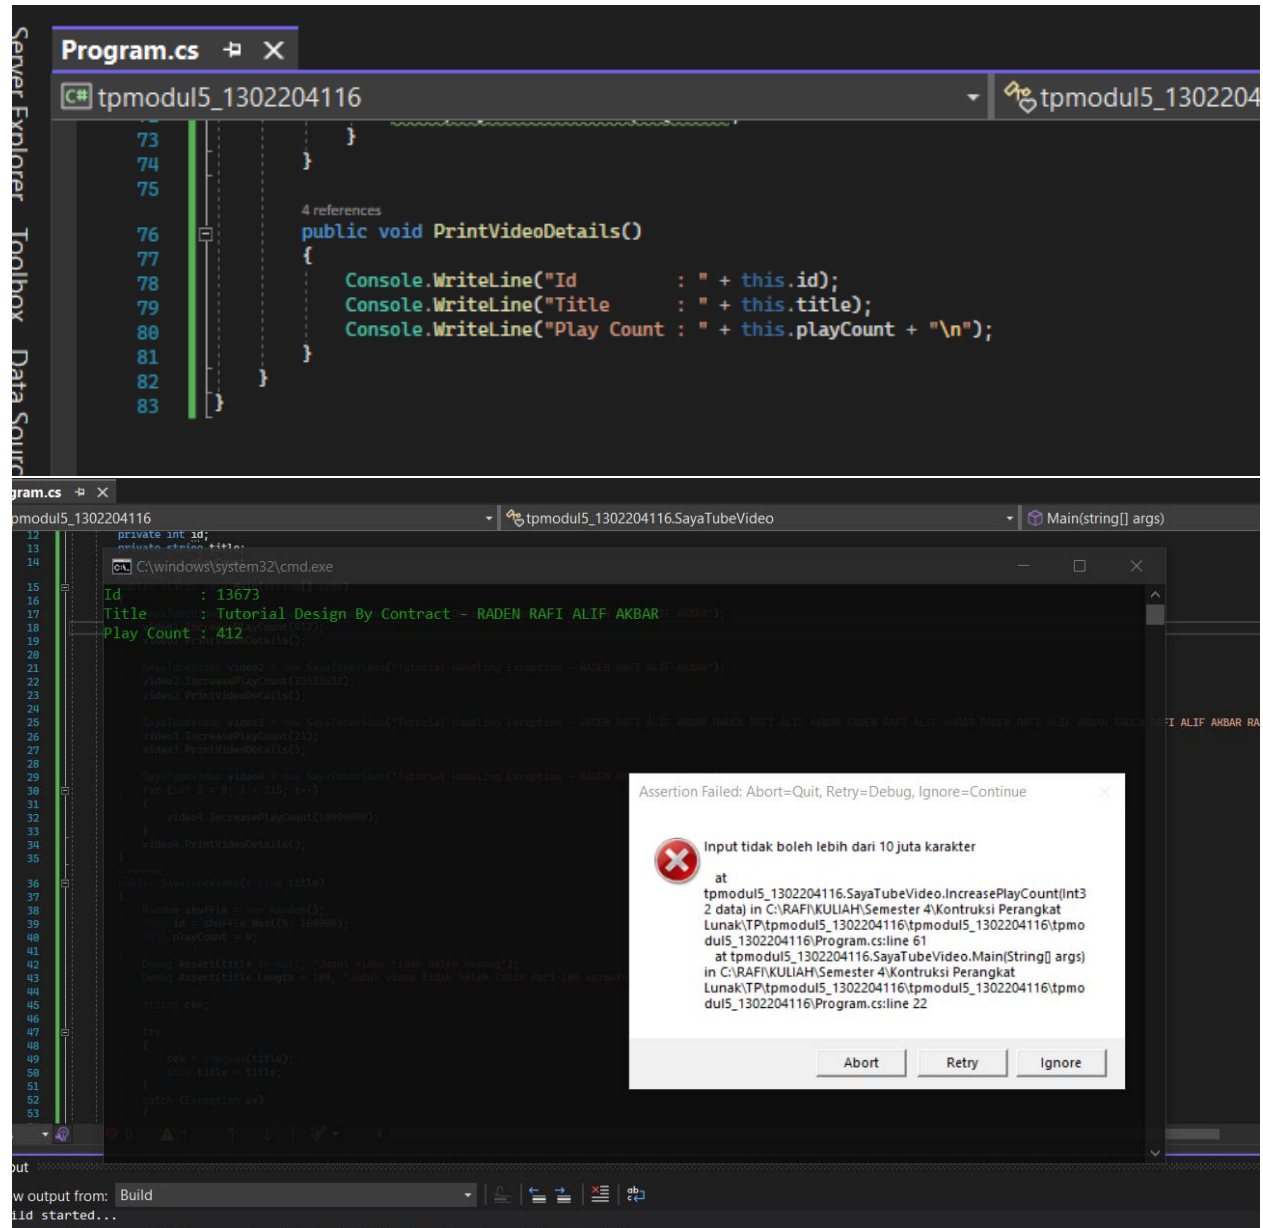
Server Explorer Toolbox Data Sourc

Program.cs ✕

tpmodul5_1302204116

tpmodul5_1302204

73 }
74 }
75
4 references
76 public void PrintVideoDetails()
77 {
78 Console.WriteLine("Id : " + this.id);
79 Console.WriteLine("Title : " + this.title);
80 Console.WriteLine("Play Count : " + this.playCount + "\n");
81 }
82 }
83 }

gram.cs ✕

pmodul5_1302204116

tpmodul5_1302204116.SayaTubeVideo

Main(string[] args)

private int id;

C:\windows\system32\cmd.exe

Id : 13673
Title : Tutorial Design By Contract - RADEN RAFI ALIF AKBAR
Play Count : 412

Assertion Failed: Abort=Quit, Retry=Debug, Ignore=Continue

Input tidak boleh lebih dari 10 juta karakter

at tpmodul5_1302204116.SayaTubeVideo.IncreasePlayCount(Int32 data) in C:\RAFI\KULIAH\Semester 4\Kontruksi Perangkat Lunak\TP\tpmodul5_1302204116\tpmodul5_1302204116\Program.cs:line 61
at tpmodul5_1302204116.SayaTubeVideo.Main(String[] args) in C:\RAFI\KULIAH\Semester 4\Kontruksi Perangkat Lunak\TP\tpmodul5_1302204116\tpmodul5_1302204116\Program.cs:line 22

Abort Retry Ignore

I ALIF AKBAR RA

out

w output from: Build

ild started...